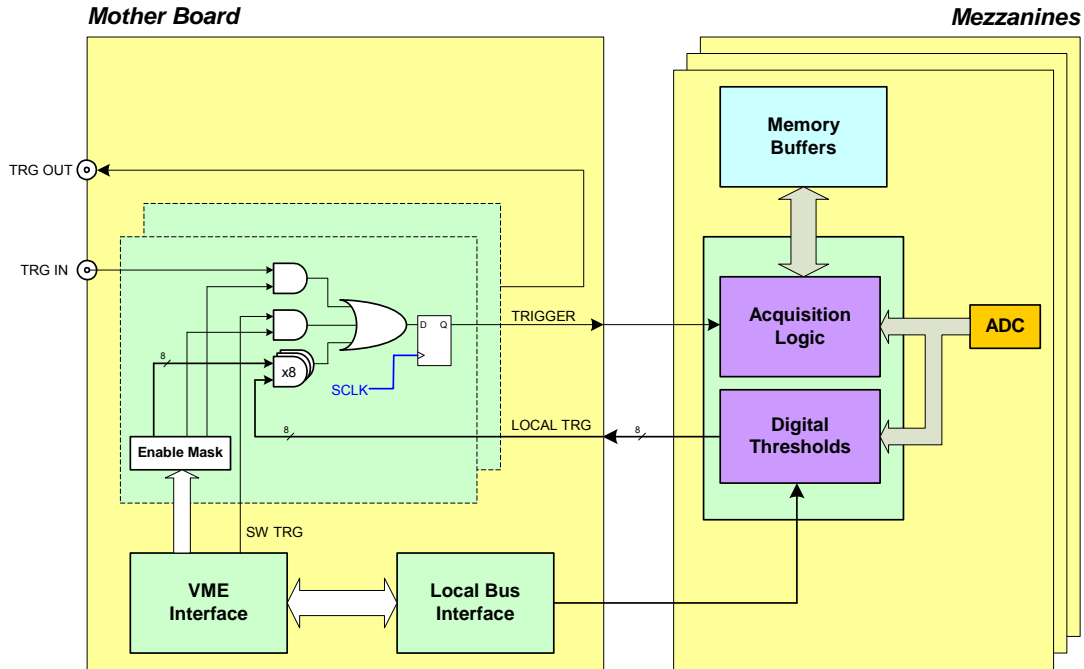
Mother Board

Mezzanines

Memory Buffers

TRG OUT

TRG IN

TRIGGER

D Q

8

x8

SCLK

Acquisition Logic

ADC

8

LOCAL TRG

8

Digital Thresholds

Enable Mask

SW TRG

VME Interface

Local Bus Interface